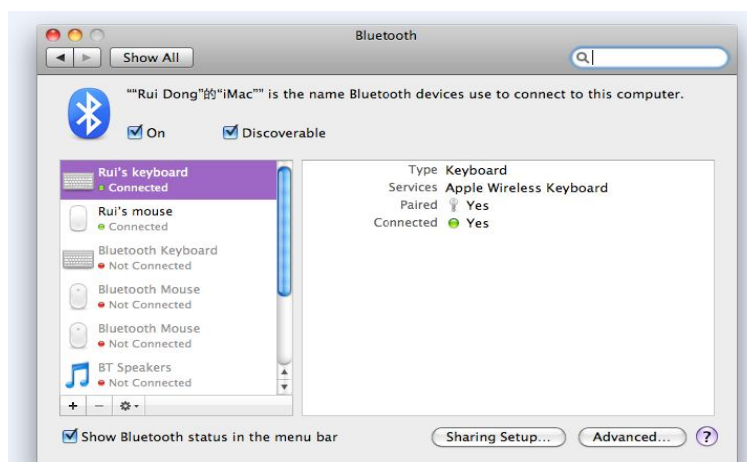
Bluetooth

Show All

""Rui Dong"的"iMac"" is the name Bluetooth devices use to connect to this computer.

On

Discoverable

Rui's keyboard
Connected

Rui's mouse
Connected

Bluetooth Keyboard
Not Connected

Bluetooth Mouse
Not Connected

Bluetooth Mouse
Not Connected

BT Speakers
Not Connected

| | |
|---|---|
| Type | Keyboard |
| Services | Apple Wireless Keyboard |
| Paired | Yes |
| Connected | Yes |

+ −

Show Bluetooth status in the menu bar

Sharing Setup...

Advanced...

?